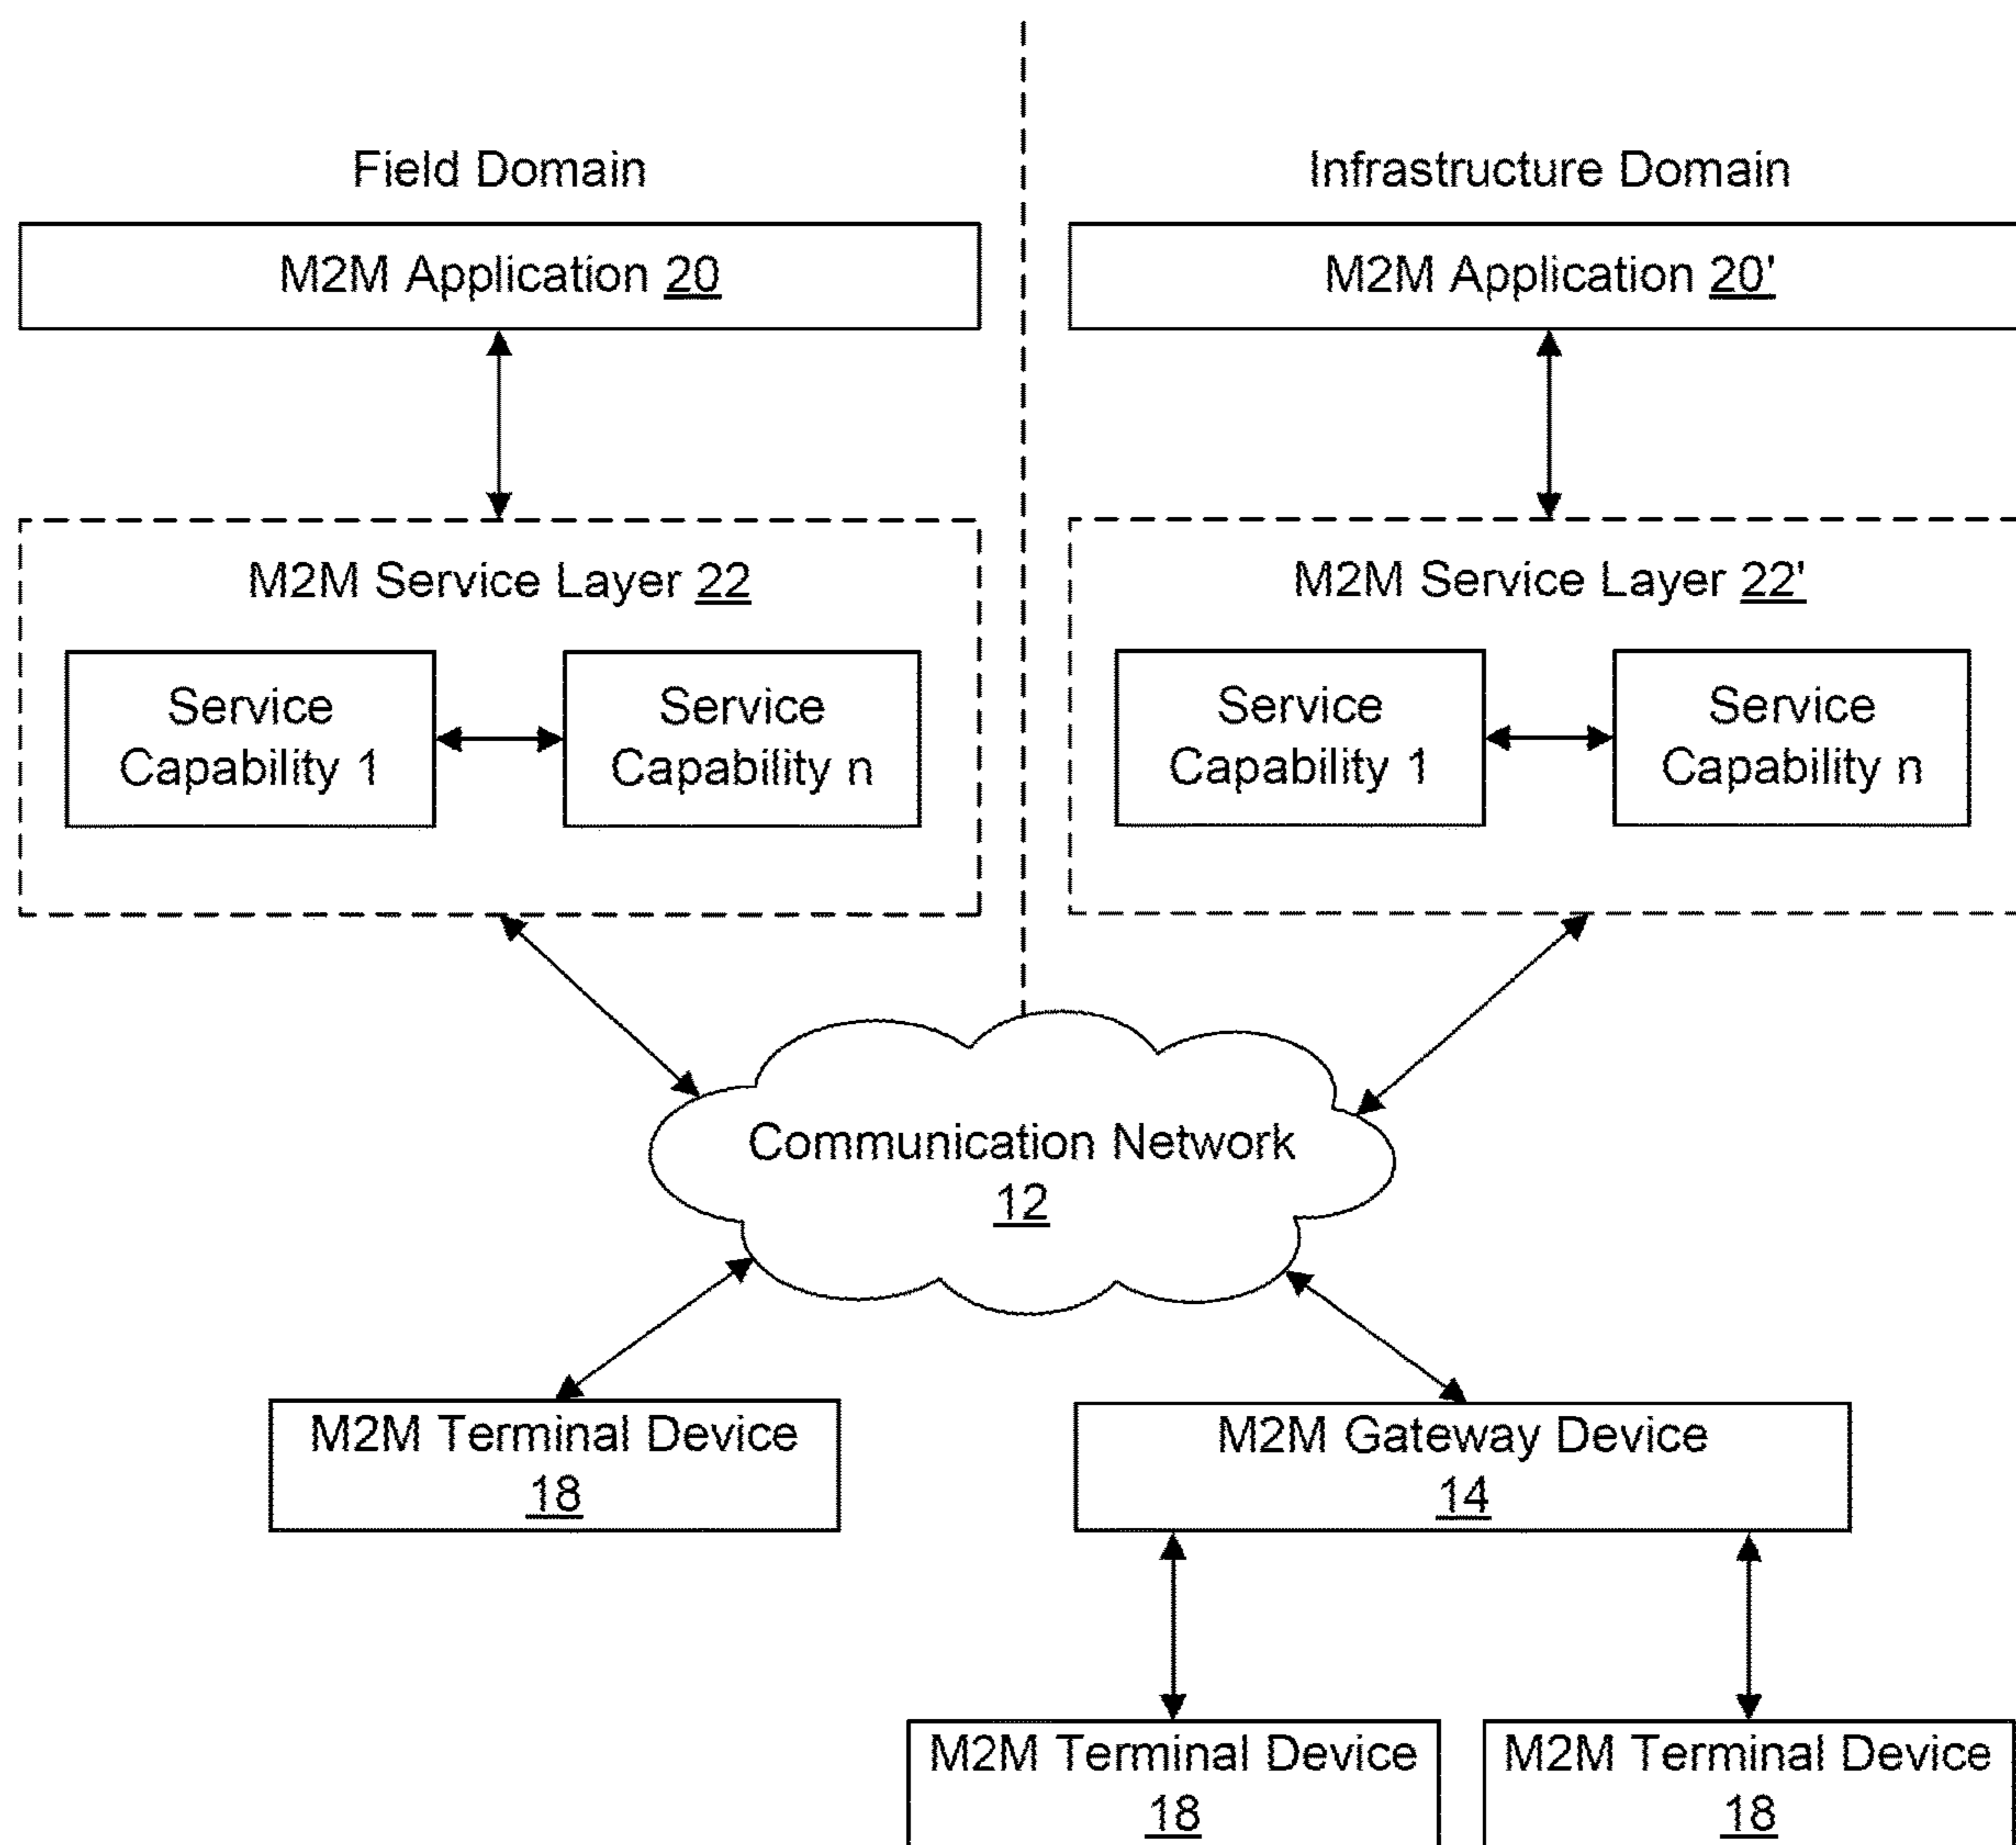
Field Domain

Infrastructure Domain

M2M Application 20

M2M Application 20'

M2M Service Layer 22

Service Capability 1

Service Capability n

M2M Service Layer 22'

Service Capability 1

Service Capability n

Communication Network 12

M2M Terminal Device 18

M2M Gateway Device 14

M2M Terminal Device 18

M2M Terminal Device 18